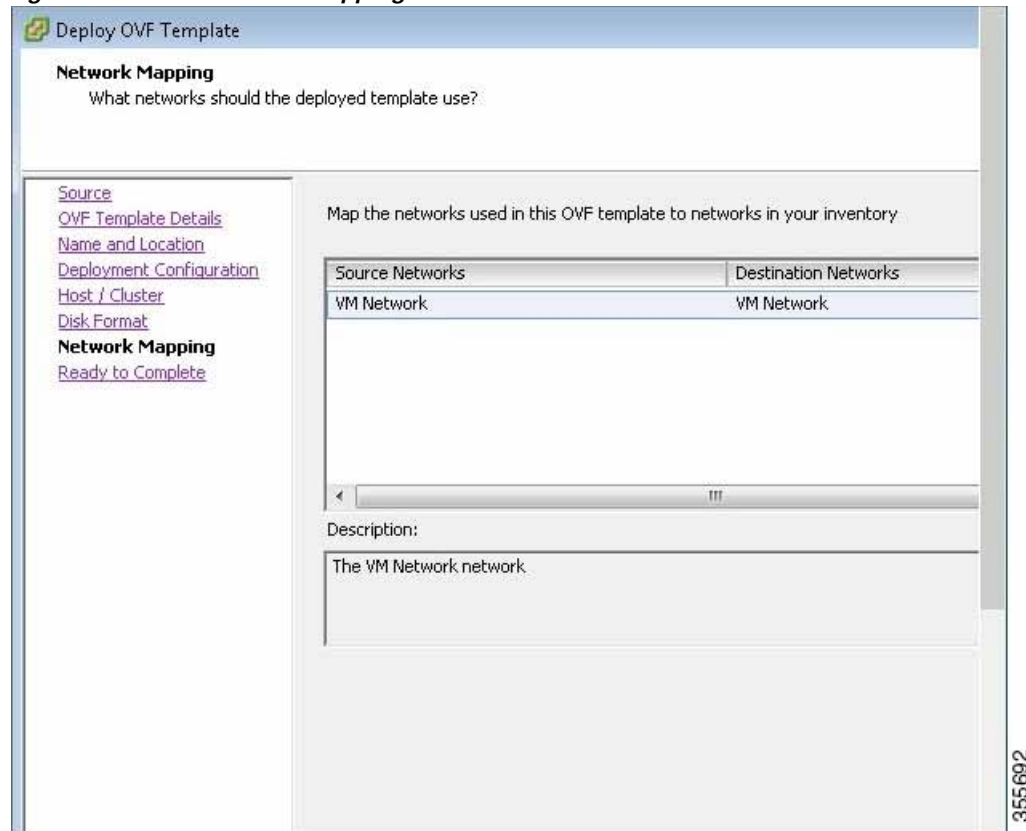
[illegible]

Deploy OVF Template

Network Mapping
What networks should the deployed template use?

Source
OVF Template Details
Name and Location
Deployment Configuration
Host / Cluster
Disk Format
Network Mapping
Ready to Complete

Map the networks used in this OVF template to networks in your inventory

| Source Networks | Destination Networks |
|---|---|
| VM Network | VM Network |

Description:

The VM Network network

355692